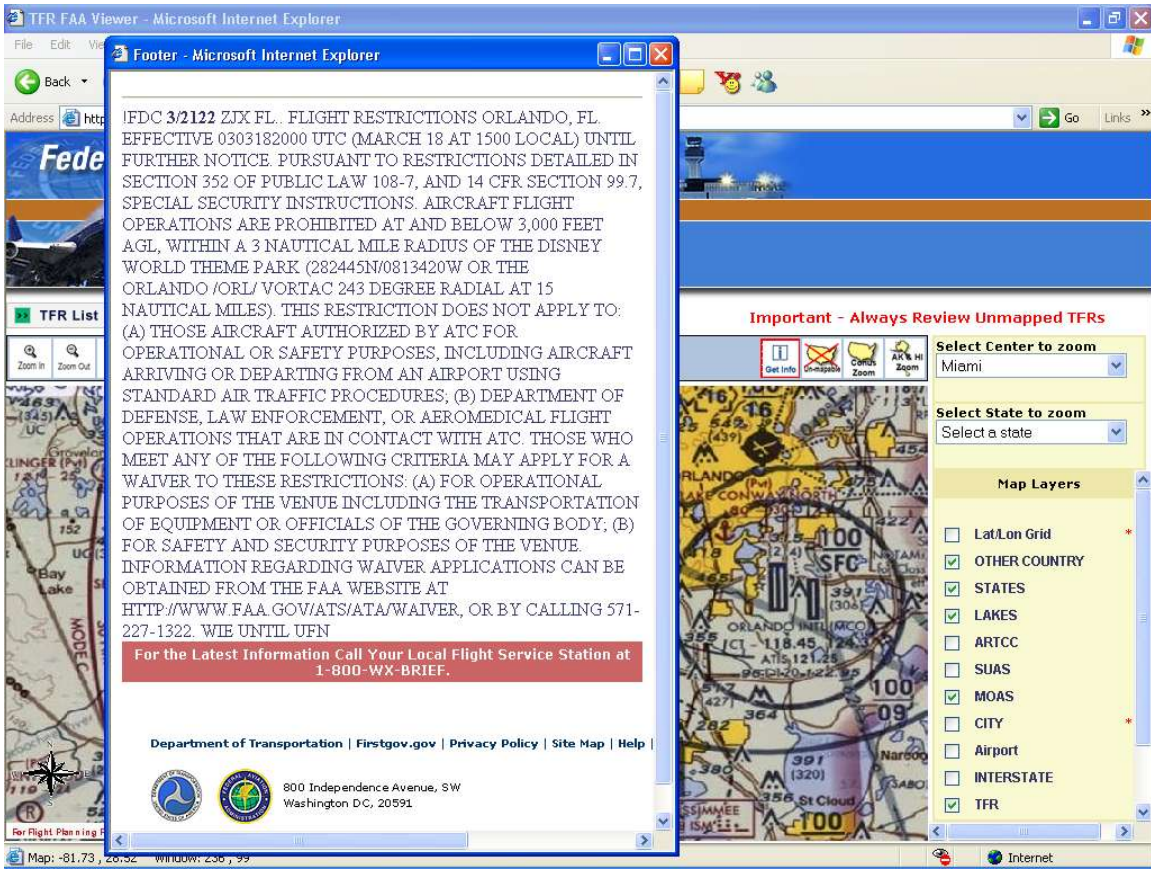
TFR FAA Viewer - Microsoft Internet Explorer

File Edit Vie

Back

Address http

Links

Go

Fede

Footer - Microsoft Internet Explorer

!FDC 3/2122 ZJX FL.. FLIGHT RESTRICTIONS ORLANDO, FL. EFFECTIVE 0303182000 UTC (MARCH 18 AT 1500 LOCAL) UNTIL FURTHER NOTICE. PURSUANT TO RESTRICTIONS DETAILED IN SECTION 352 OF PUBLIC LAW 108-7, AND 14 CFR SECTION 99.7, SPECIAL SECURITY INSTRUCTIONS. AIRCRAFT FLIGHT OPERATIONS ARE PROHIBITED AT AND BELOW 3,000 FEET AGL, WITHIN A 3 NAUTICAL MILE RADIUS OF THE DISNEY WORLD THEME PARK (282445N/0813420W OR THE ORLANDO /ORL/ VORTAC 243 DEGREE RADIAL AT 15 NAUTICAL MILES). THIS RESTRICTION DOES NOT APPLY TO: (A) THOSE AIRCRAFT AUTHORIZED BY ATC FOR OPERATIONAL OR SAFETY PURPOSES, INCLUDING AIRCRAFT ARRIVING OR DEPARTING FROM AN AIRPORT USING STANDARD AIR TRAFFIC PROCEDURES; (B) DEPARTMENT OF DEFENSE, LAW ENFORCEMENT, OR AEROMEDICAL FLIGHT OPERATIONS THAT ARE IN CONTACT WITH ATC. THOSE WHO MEET ANY OF THE FOLLOWING CRITERIA MAY APPLY FOR A WAIVER TO THESE RESTRICTIONS: (A) FOR OPERATIONAL PURPOSES OF THE VENUE INCLUDING THE TRANSPORTATION OF EQUIPMENT OR OFFICIALS OF THE GOVERNING BODY; (B) FOR SAFETY AND SECURITY PURPOSES OF THE VENUE. INFORMATION REGARDING WAIVER APPLICATIONS CAN BE OBTAINED FROM THE FAA WEBSITE AT HTTP://WWW.FAA.GOV/ATS/ATA/WAIVER, OR BY CALLING 571-227-1322. WIE UNTIL UFN

For the Latest Information Call Your Local Flight Service Station at 1-800-WX-BRIEF.

Department of Transportation | Firstgov.gov | Privacy Policy | Site Map | Help |

800 Independence Avenue, SW
Washington DC, 20591

TFR List

Zoom In Zoom Out

Important - Always Review Unmapped TFRs

Get Info Un-mapable Conus Zoom AK HI Zoom

Select Center to zoom
Miami

Select State to zoom
Select a state

Map Layers

Lat/Lon Grid *
OTHER COUNTRY
STATES
LAKES
ARTCC
SUAS
MOAS
CITY *
Airport
INTERSTATE
TFR

For Flight Planning P

Map: -81.73 , 28.52 Window: 236 , 99

Internet